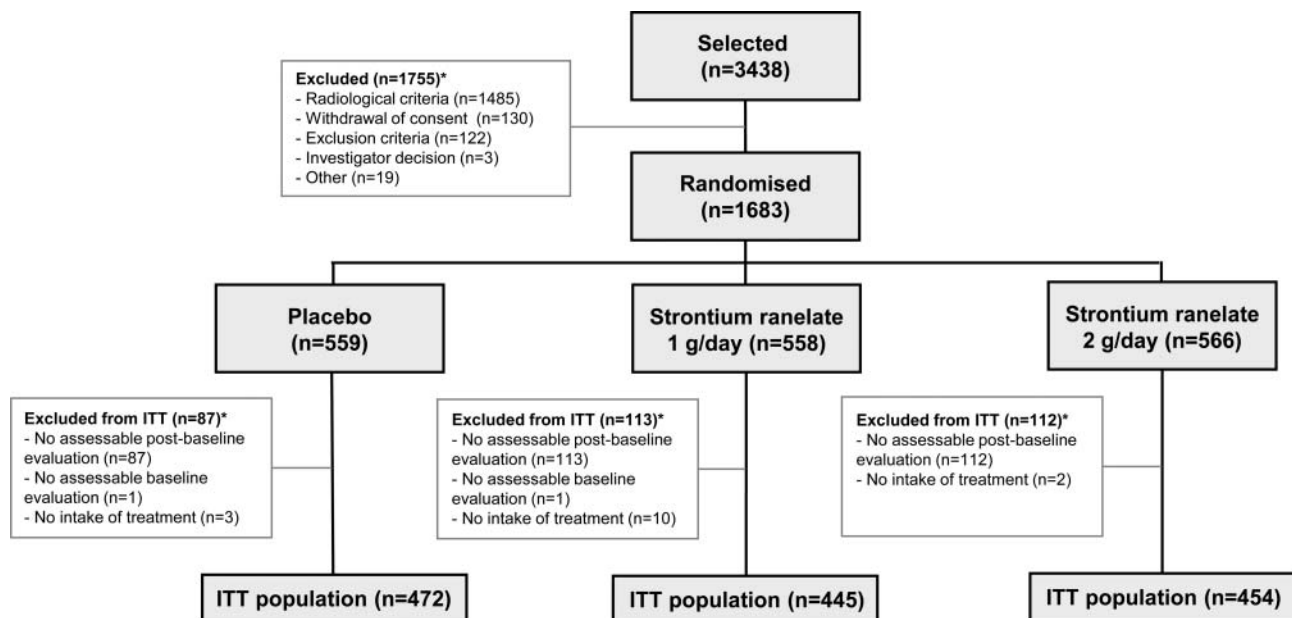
Selected
(n=3438)

Excluded (n=1755)*
- Radiological criteria (n=1485)
- Withdrawal of consent (n=130)
- Exclusion criteria (n=122)
- Investigator decision (n=3)
- Other (n=19)

Randomised
(n=1683)

Placebo
(n=559)

Strontium ranelate
1 g/day (n=558)

Strontium ranelate
2 g/day (n=566)

Excluded from ITT (n=87)*
- No assessable post-baseline evaluation (n=87)
- No assessable baseline evaluation (n=1)
- No intake of treatment (n=3)

Excluded from ITT (n=113)*
- No assessable post-baseline evaluation (n=113)
- No assessable baseline evaluation (n=1)
- No intake of treatment (n=10)

Excluded from ITT (n=112)*
- No assessable post-baseline evaluation (n=112)
- No intake of treatment (n=2)

ITT population (n=472)

ITT population (n=445)

ITT population (n=454)